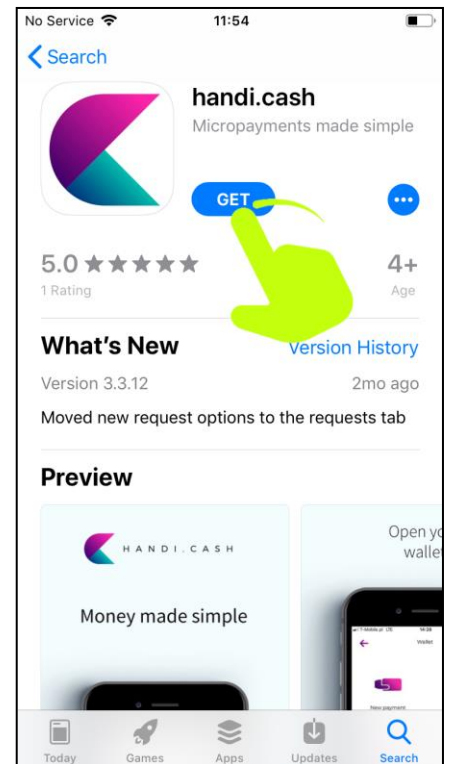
No Service 11:54

Search

handi.cash
Micropayments made simple

GET

5.0 ★★★★★
1 Rating

4+
Age

What's New
Version History

Version 3.3.12
2mo ago

Moved new request options to the requests tab

Preview

HANDI.CASH

Money made simple

Open yo
walle

Wallet

New payment

Today
Games
Apps
Updates
Search